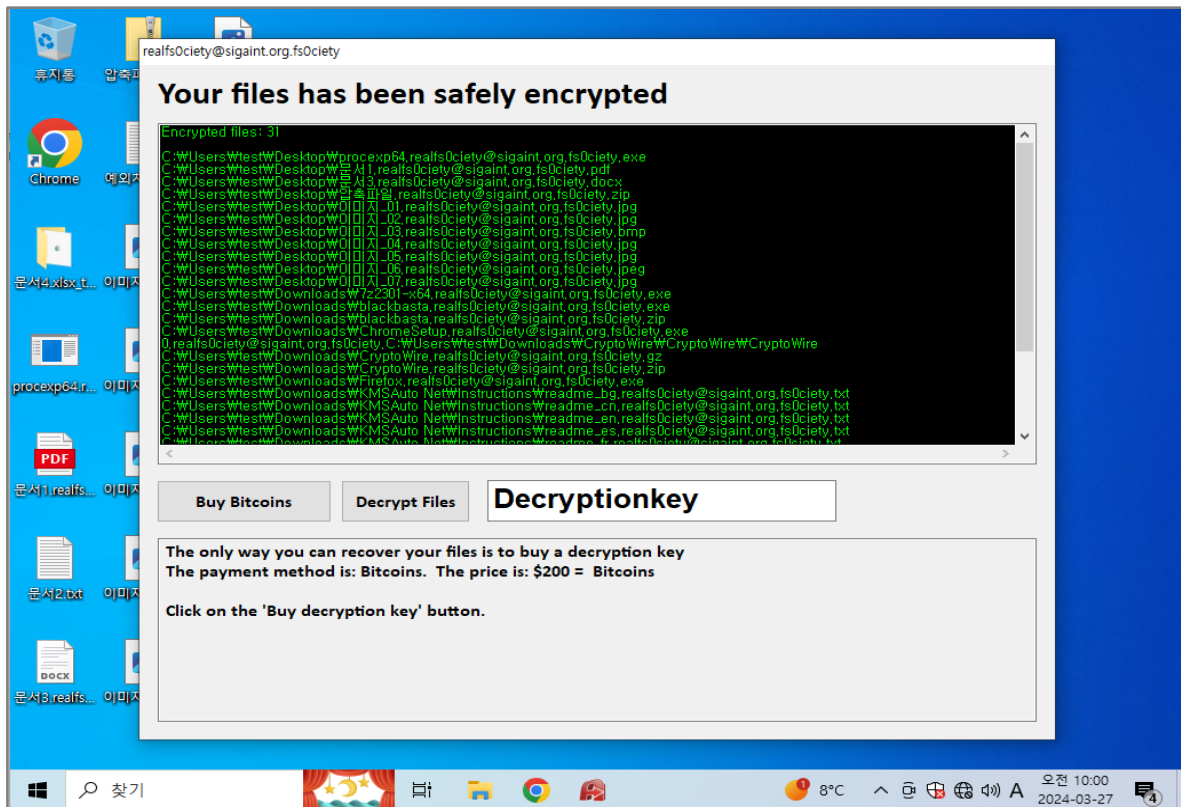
휴지통

압축

Chrome

예외

문서4.xlsx_t...

이미지

procexp64.r...

이미지

PDF

문서1.realfs...

이미지

문서2.txt

이미지

DOCX

문서3.realfs...

이미지

realfs0ciety@sigaint.org.fs0ciety

Your files has been safely encrypted

Encrypted files: 31

C:₩Users₩test₩Desktop₩procexp64.realfs0ciety@sigaint.org.fs0ciety.exe
C:₩Users₩test₩Desktop₩문서1.realfs0ciety@sigaint.org.fs0ciety.pdf
C:₩Users₩test₩Desktop₩문서3.realfs0ciety@sigaint.org.fs0ciety.docx
C:₩Users₩test₩Desktop₩압축파일.realfs0ciety@sigaint.org.fs0ciety.zip
C:₩Users₩test₩Desktop₩이미지_01.realfs0ciety@sigaint.org.fs0ciety.jpg
C:₩Users₩test₩Desktop₩이미지_02.realfs0ciety@sigaint.org.fs0ciety.jpg
C:₩Users₩test₩Desktop₩이미지_03.realfs0ciety@sigaint.org.fs0ciety.bmp
C:₩Users₩test₩Desktop₩이미지_04.realfs0ciety@sigaint.org.fs0ciety.jpg
C:₩Users₩test₩Desktop₩이미지_05.realfs0ciety@sigaint.org.fs0ciety.jpg
C:₩Users₩test₩Desktop₩이미지_06.realfs0ciety@sigaint.org.fs0ciety.jpeg
C:₩Users₩test₩Desktop₩이미지_07.realfs0ciety@sigaint.org.fs0ciety.jpg
C:₩Users₩test₩Downloads₩7z2301-x64.realfs0ciety@sigaint.org.fs0ciety.exe
C:₩Users₩test₩Downloads₩blackbasta.realfs0ciety@sigaint.org.fs0ciety.exe
C:₩Users₩test₩Downloads₩blackbasta.realfs0ciety@sigaint.org.fs0ciety.zip
C:₩Users₩test₩Downloads₩ChromeSetup.realfs0ciety@sigaint.org.fs0ciety.exe
0.realfs0ciety@sigaint.org.fs0ciety, C:₩Users₩test₩Downloads₩CryptoWire₩CryptoWire₩CryptoWire
C:₩Users₩test₩Downloads₩CryptoWire.realfs0ciety@sigaint.org.fs0ciety.gz
C:₩Users₩test₩Downloads₩CryptoWire.realfs0ciety@sigaint.org.fs0ciety.zip
C:₩Users₩test₩Downloads₩Firefox.realfs0ciety@sigaint.org.fs0ciety.exe
C:₩Users₩test₩Downloads₩KMSAuto Net₩Instructions₩readme_bg.realfs0ciety@sigaint.org.fs0ciety.txt
C:₩Users₩test₩Downloads₩KMSAuto Net₩Instructions₩readme_cn.realfs0ciety@sigaint.org.fs0ciety.txt
C:₩Users₩test₩Downloads₩KMSAuto Net₩Instructions₩readme_en.realfs0ciety@sigaint.org.fs0ciety.txt
C:₩Users₩test₩Downloads₩KMSAuto Net₩Instructions₩readme_es.realfs0ciety@sigaint.org.fs0ciety.txt
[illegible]

Buy Bitcoins

Decrypt Files

Decryptionkey

The only way you can recover your files is to buy a decryption key
The payment method is: Bitcoins. The price is: $200 = Bitcoins

Click on the 'Buy decryption key' button.

찾기

8°C

A

오전 10:00
2024-03-27

4